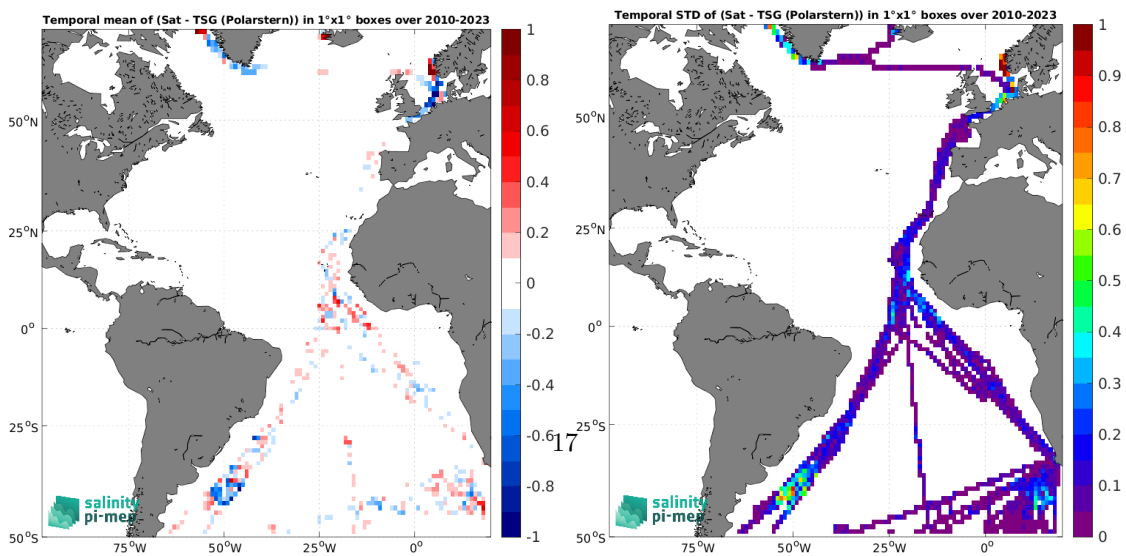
Temporal mean of (Sat - TSG (Polarstern)) in 1°x1° boxes over 2010-2023

50°N
25°N
0°
25°S
50°S
75°W 50°W 25°W 0°

1
0.8
0.6
0.4
0.2
0
-0.2
-0.4
-0.6
-0.8
-1

salinity pi-mep

17

Temporal STD of (Sat - TSG (Polarstern)) in 1°x1° boxes over 2010-2023

50°N
25°N
0°
25°S
50°S
75°W 50°W 25°W 0°

1
0.9
0.8
0.7
0.6
0.5
0.4
0.3
0.2
0.1
0

salinity pi-mep